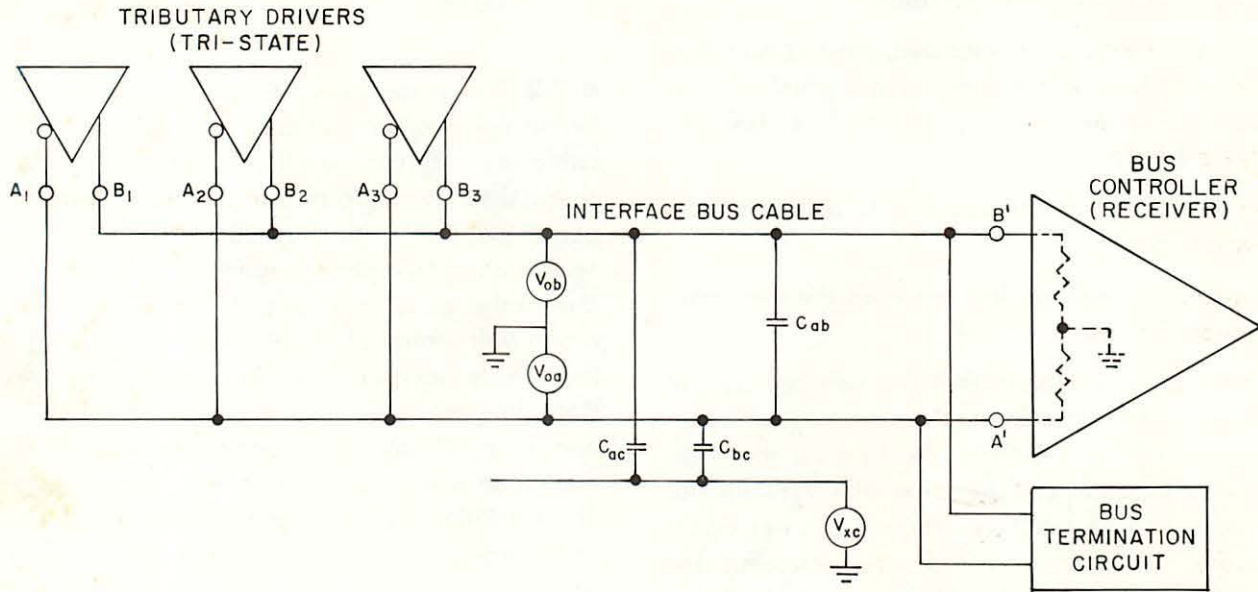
TRIBUTARY DRIVERS
(TRI-STATE)

$A_1$ $B_1$ $A_2$ $B_2$ $A_3$ $B_3$

INTERFACE BUS CABLE

$V_{ob}$

$V_{oa}$

$C_{ab}$

$C_{ac}$ $C_{bc}$

$V_{xc}$

B'

A'

BUS
CONTROLLER
(RECEIVER)

BUS
TERMINATION
CIRCUIT